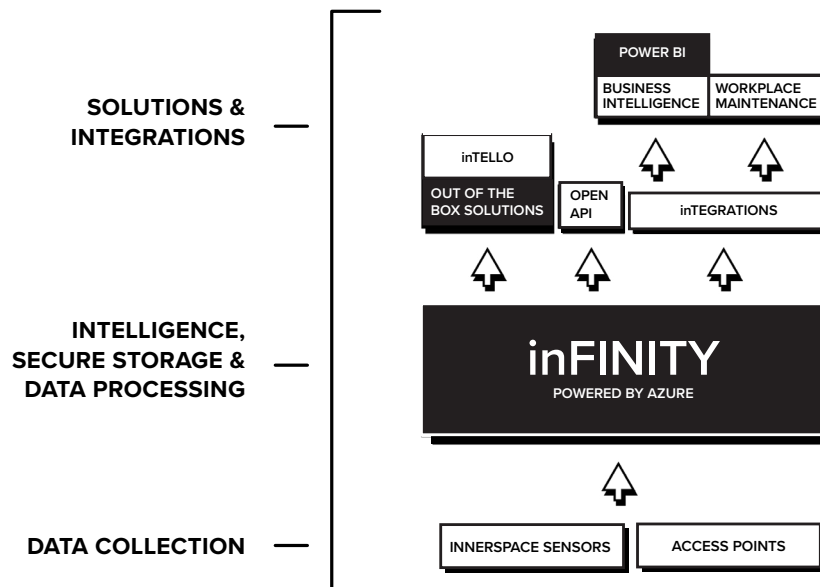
SOLUTIONS & INTEGRATIONS

INTELLIGENCE, SECURE STORAGE & DATA PROCESSING

DATA COLLECTION

POWER BI

BUSINESS INTELLIGENCE

WORKPLACE MAINTENANCE

inTELLO

OUT OF THE BOX SOLUTIONS

OPEN API

inTEGRATIONS

inFINITY

POWERED BY AZURE

INNERSPACE SENSORS

ACCESS POINTS